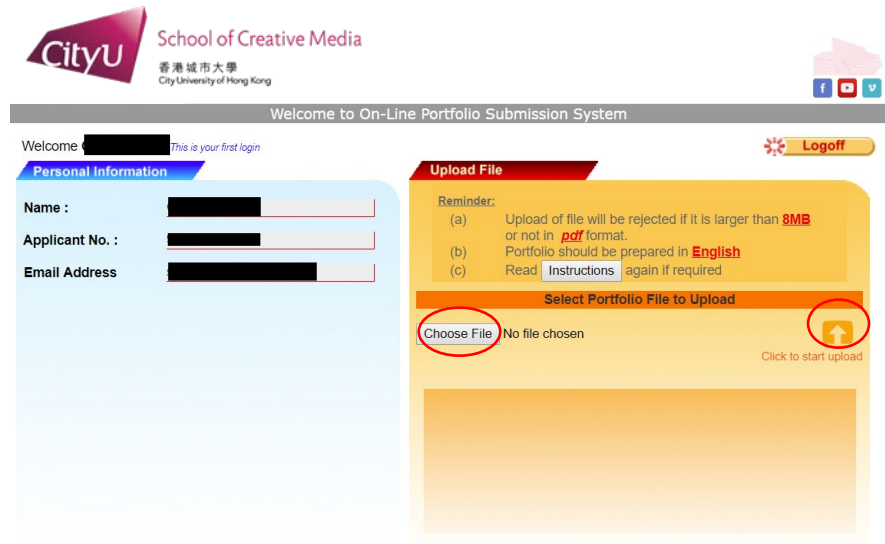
CityU School of Creative Media
香港城市大學
City University of Hong Kong

f v

Welcome to On-Line Portfolio Submission System

Welcome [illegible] This is your first login

Logoff

Personal Information

Name : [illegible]

Applicant No. : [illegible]

Email Address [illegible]

Upload File

Reminder:
(a) Upload of file will be rejected if it is larger than 8MB or not in pdf format.
(b) Portfolio should be prepared in English
(c) Read Instructions again if required

Select Portfolio File to Upload

Choose File No file chosen

Click to start upload